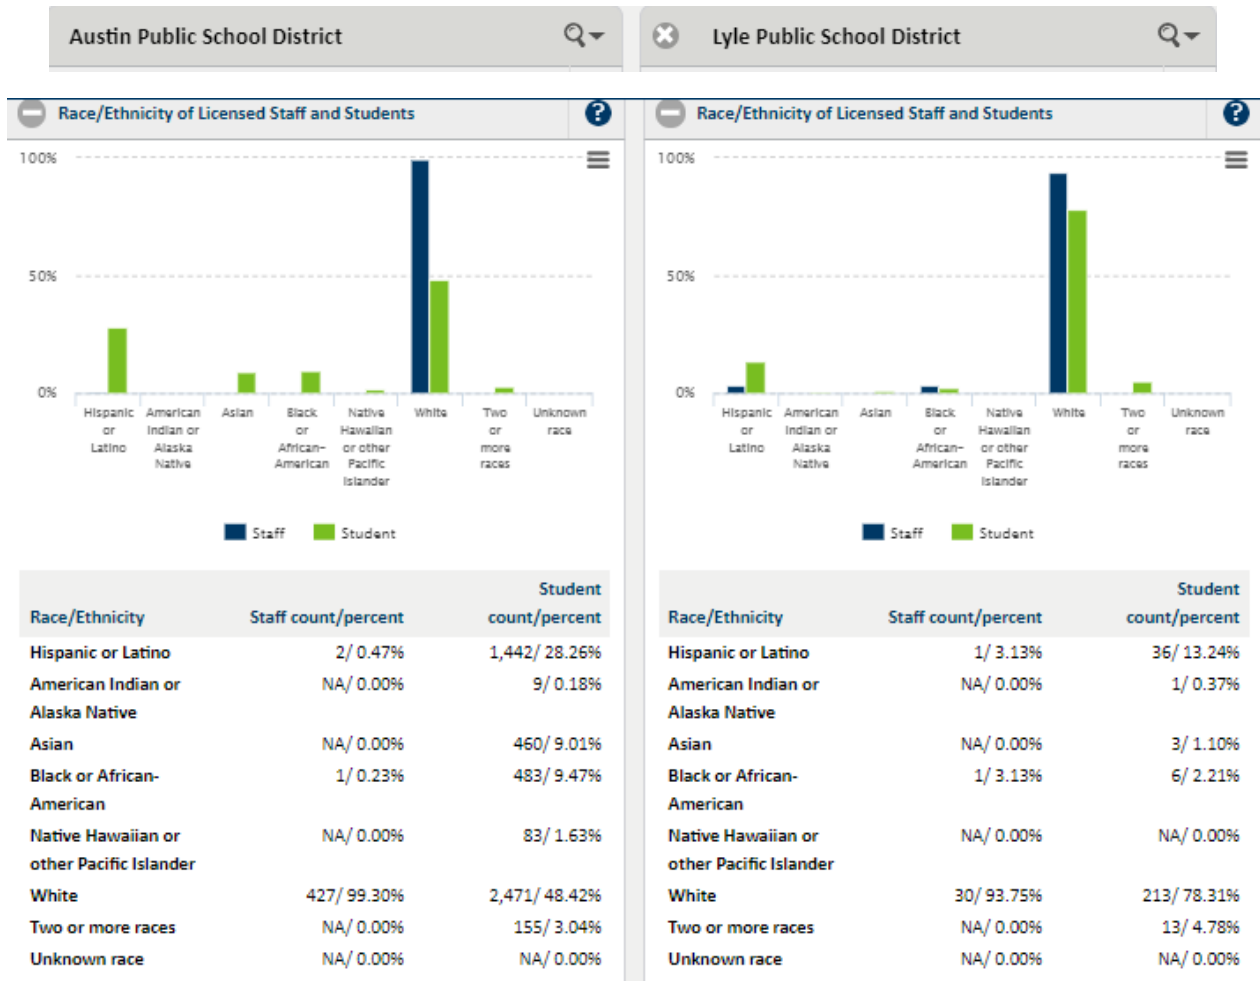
Austin Public School District

Race/Ethnicity of Licensed Staff and Students

100%
50%
0%

Hispanic or Latino | American Indian or Alaska Native | Asian | Black or African-American | Native Hawaiian or other Pacific Islander | White | Two or more races | Unknown race

Staff  Student

| Race/Ethnicity | Staff count/percent | Student count/percent |
|---|---|---|
| Hispanic or Latino | 2/ 0.47% | 1,442/ 28.26% |
| American Indian or Alaska Native | NA/ 0.00% | 9/ 0.18% |
| Asian | NA/ 0.00% | 460/ 9.01% |
| Black or African-American | 1/ 0.23% | 483/ 9.47% |
| Native Hawaiian or other Pacific Islander | NA/ 0.00% | 83/ 1.63% |
| White | 427/ 99.30% | 2,471/ 48.42% |
| Two or more races | NA/ 0.00% | 155/ 3.04% |
| Unknown race | NA/ 0.00% | NA/ 0.00% |

Lyle Public School District

Race/Ethnicity of Licensed Staff and Students

100%
50%
0%

Hispanic or Latino | American Indian or Alaska Native | Asian | Black or African-American | Native Hawaiian or other Pacific Islander | White | Two or more races | Unknown race

Staff  Student

| Race/Ethnicity | Staff count/percent | Student count/percent |
|---|---|---|
| Hispanic or Latino | 1/ 3.13% | 36/ 13.24% |
| American Indian or Alaska Native | NA/ 0.00% | 1/ 0.37% |
| Asian | NA/ 0.00% | 3/ 1.10% |
| Black or African-American | 1/ 3.13% | 6/ 2.21% |
| Native Hawaiian or other Pacific Islander | NA/ 0.00% | NA/ 0.00% |
| White | 30/ 93.75% | 213/ 78.31% |
| Two or more races | NA/ 0.00% | 13/ 4.78% |
| Unknown race | NA/ 0.00% | NA/ 0.00% |